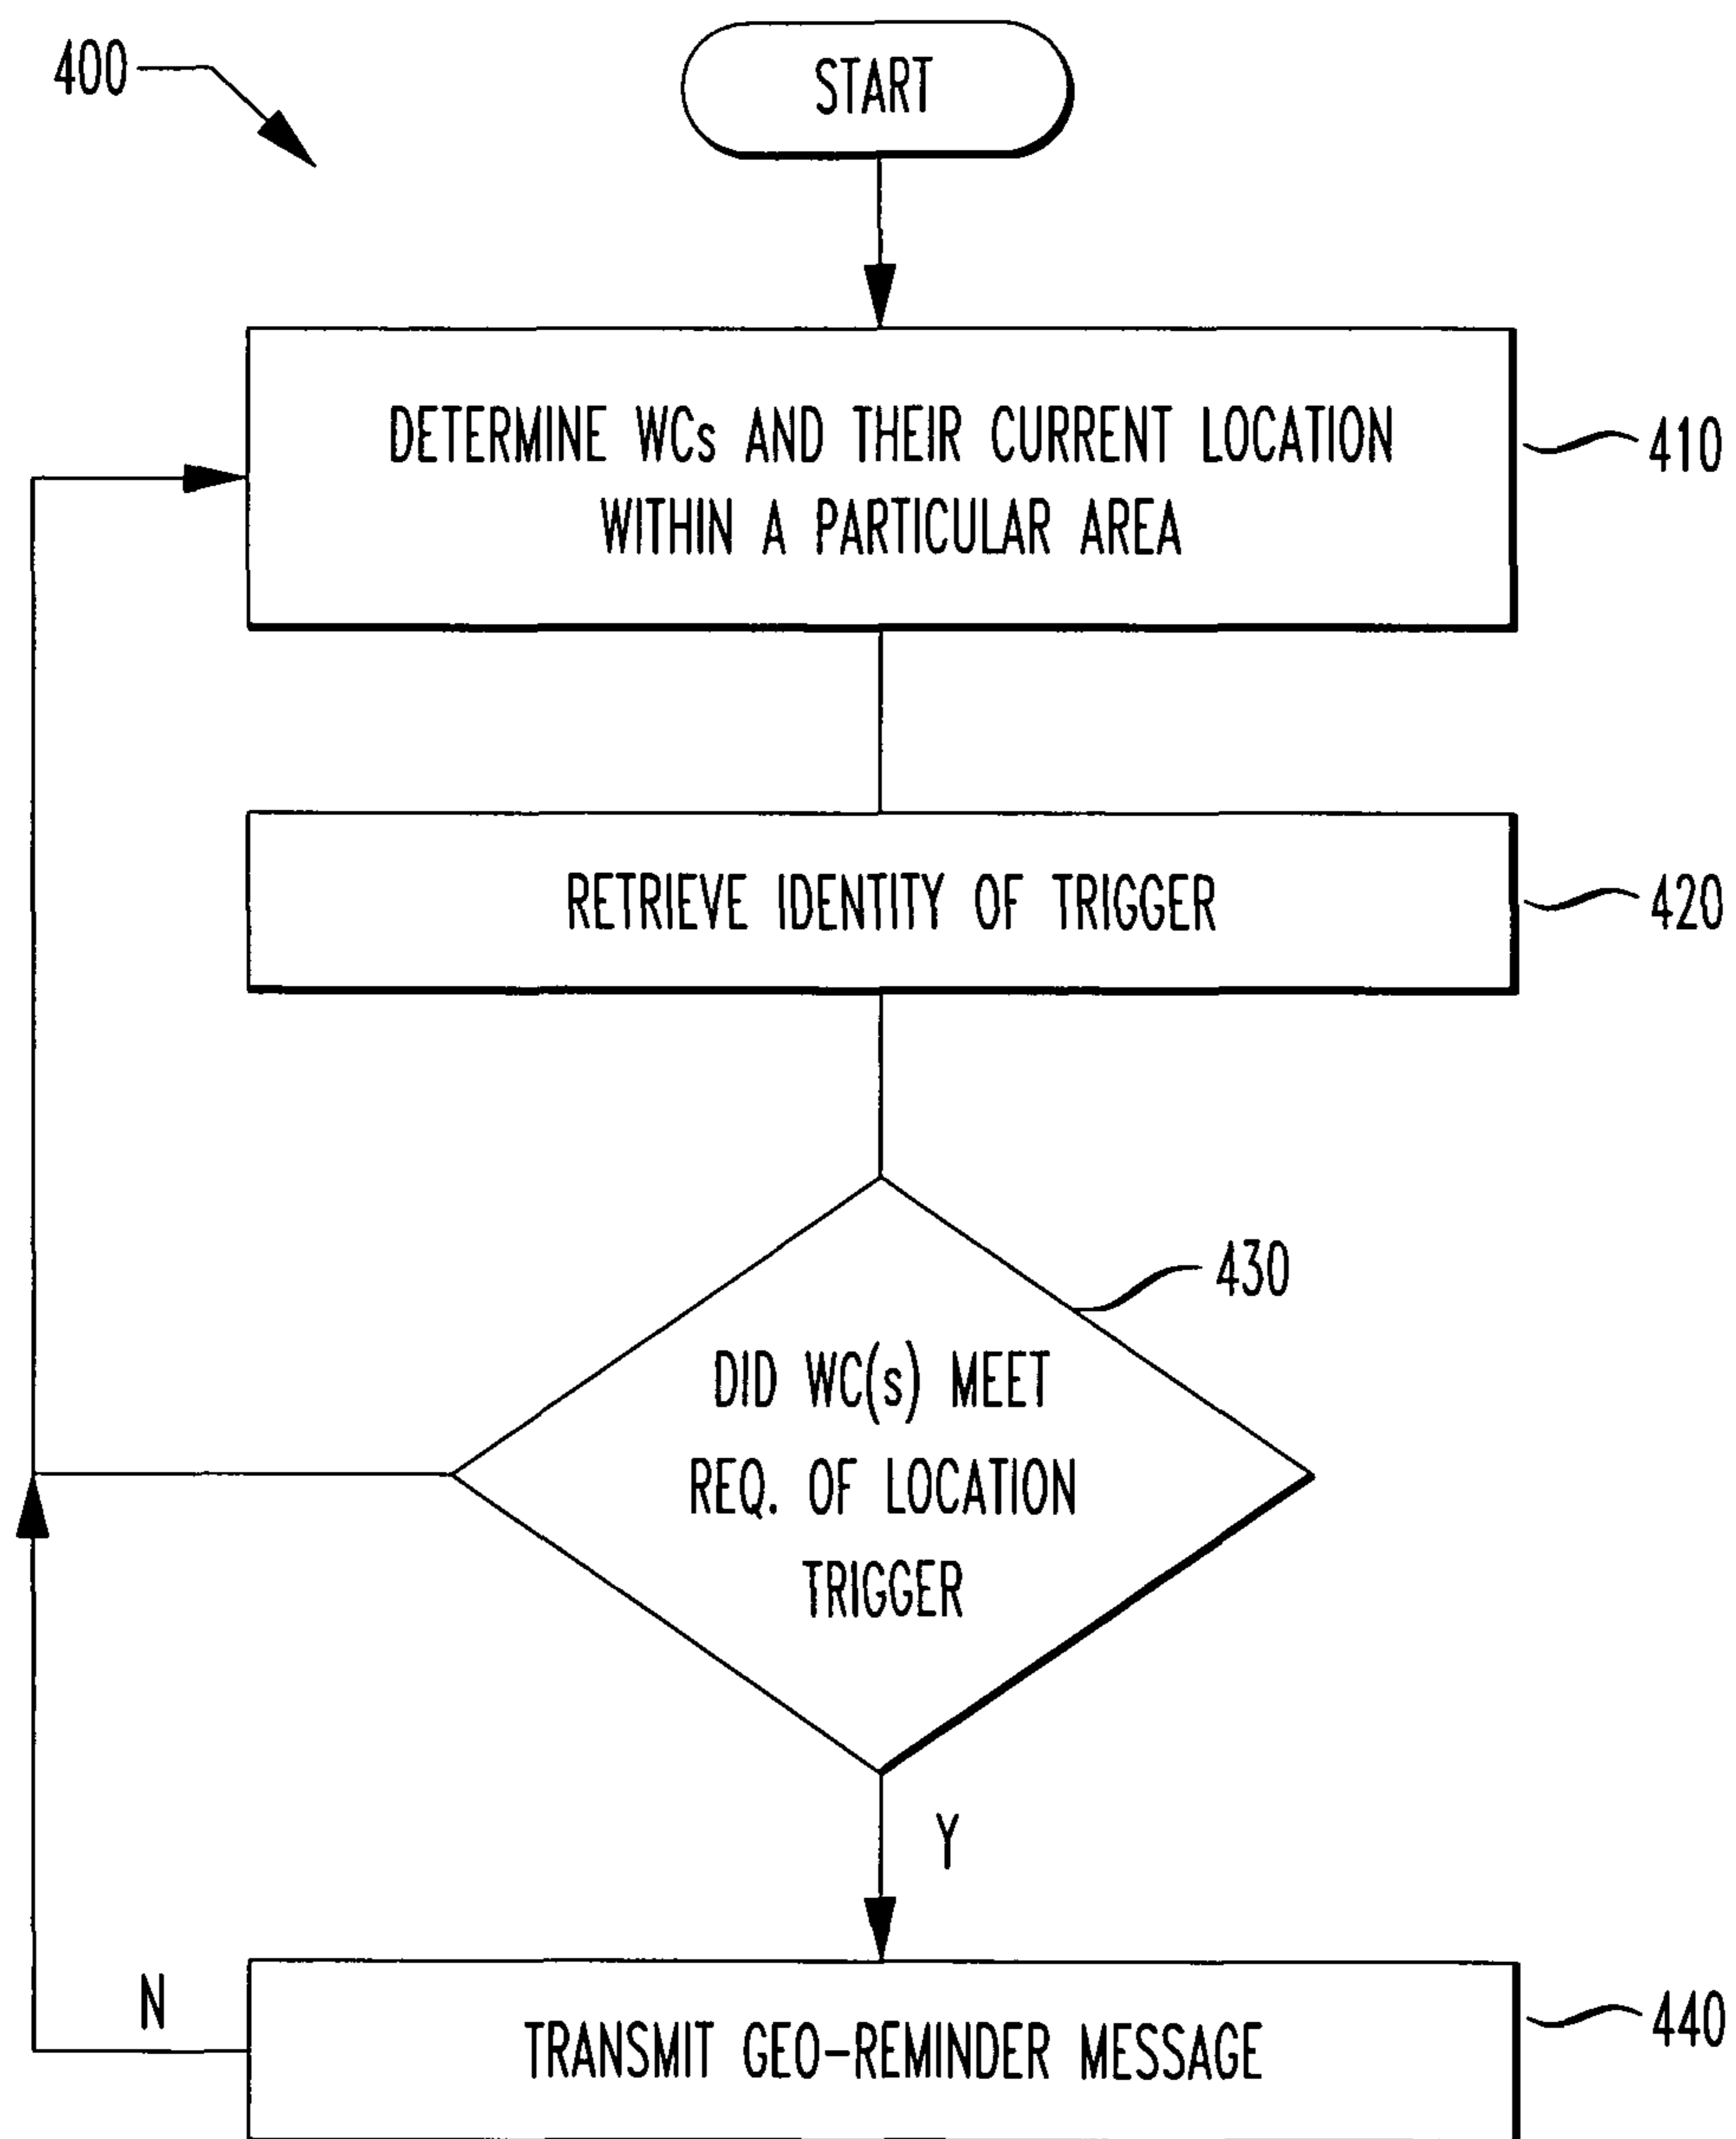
400

START

DETERMINE WCs AND THEIR CURRENT LOCATION WITHIN A PARTICULAR AREA

410

RETRIEVE IDENTITY OF TRIGGER

420

430

DID WC(s) MEET REQ. OF LOCATION TRIGGER

Y

N

TRANSMIT GEO-REMINDER MESSAGE

440